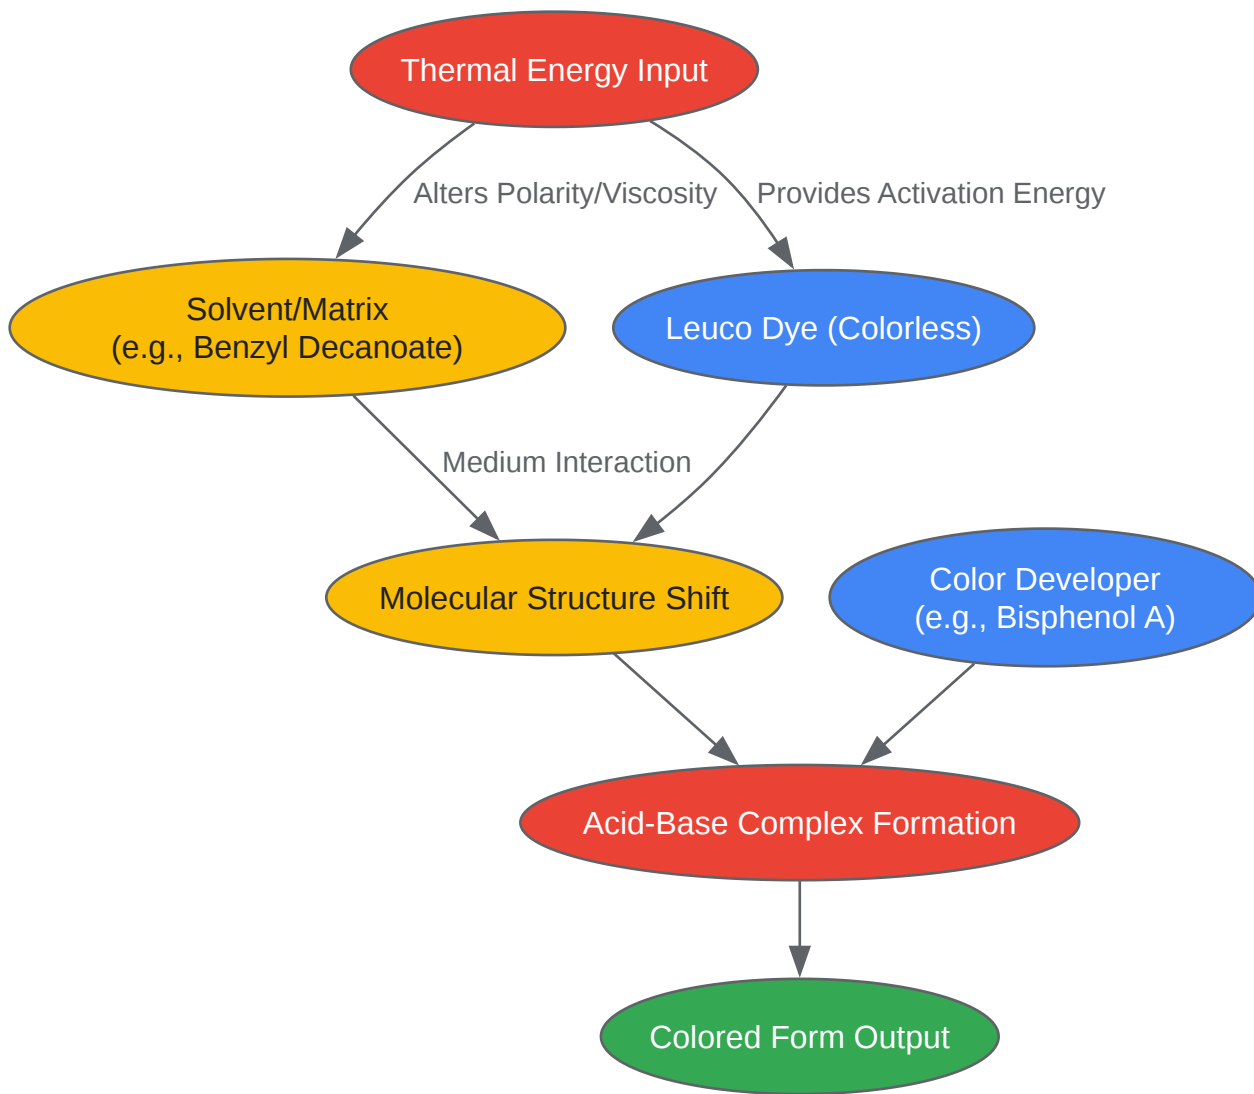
Thermal Energy Input

Alters Polarity/Viscosity

Provides Activation Energy

Solvent/Matrix
(e.g., Benzyl Decanoate)

Leuco Dye (Colorless)

Medium Interaction

Molecular Structure Shift

Color Developer
(e.g., Bisphenol A)

Acid-Base Complex Formation

Colored Form Output